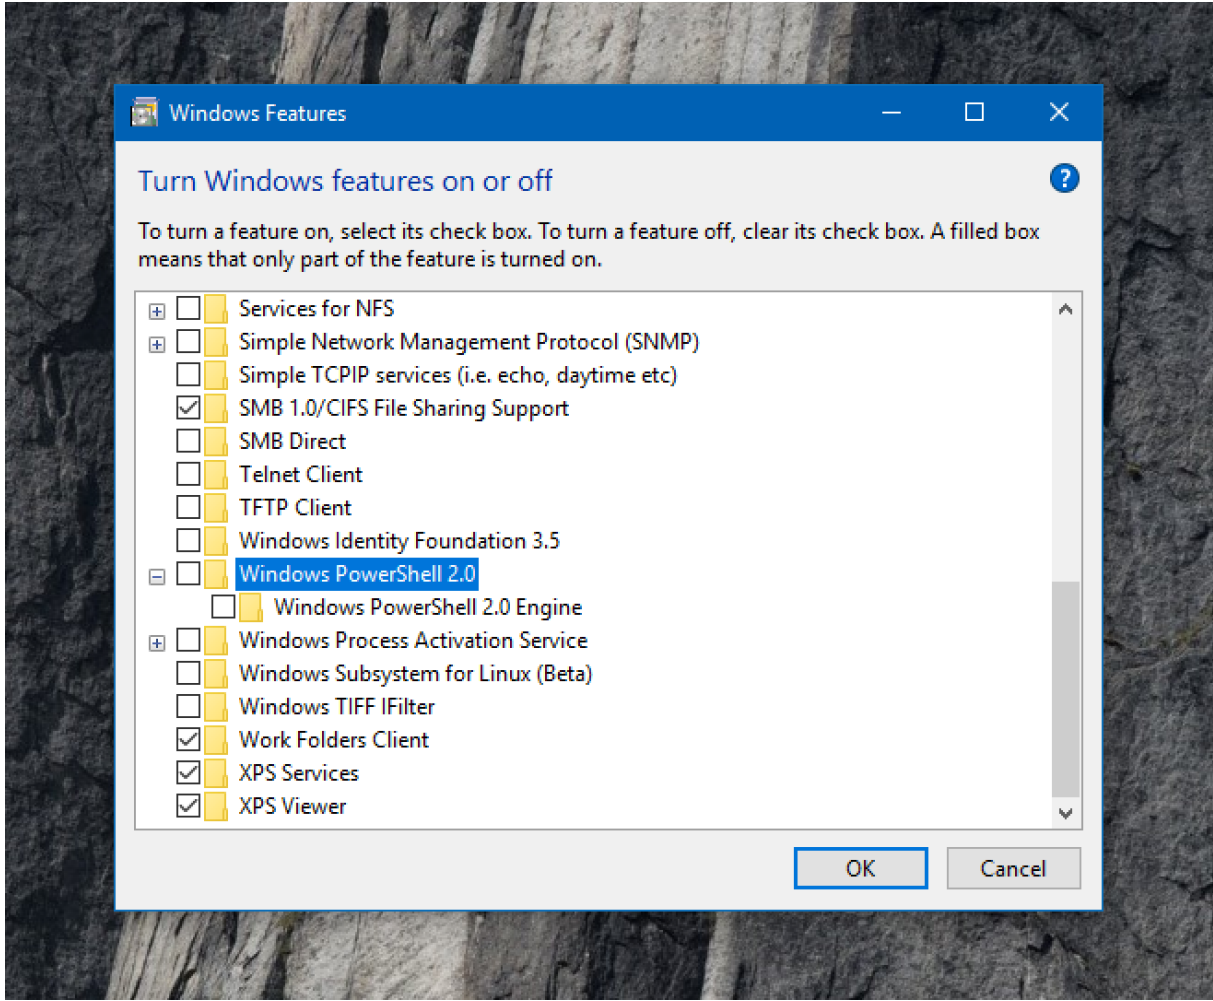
Windows Features

Turn Windows features on or off

?

To turn a feature on, select its check box. To turn a feature off, clear its check box. A filled box means that only part of the feature is turned on.

Services for NFS
Simple Network Management Protocol (SNMP)
Simple TCPIP services (i.e. echo, daytime etc)
SMB 1.0/CIFS File Sharing Support
SMB Direct
Telnet Client
TFTP Client
Windows Identity Foundation 3.5
Windows PowerShell 2.0
Windows PowerShell 2.0 Engine
Windows Process Activation Service
Windows Subsystem for Linux (Beta)
Windows TIFF IFilter
Work Folders Client
XPS Services
XPS Viewer

OK
Cancel